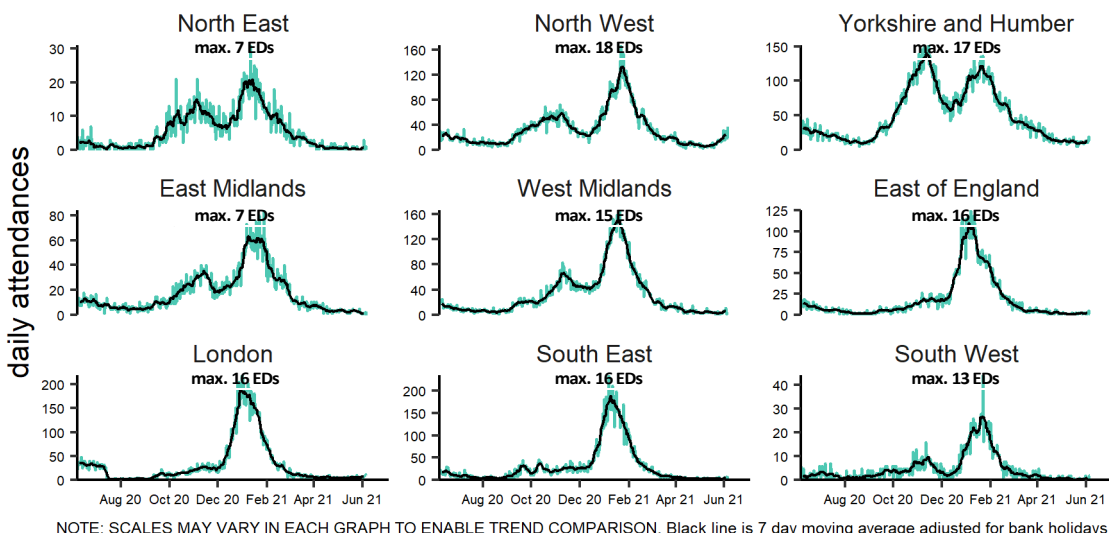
daily attendances

North East
max. 7 EDs
30
20
10
0

North West
max. 18 EDs
160
120
80
40
0

Yorkshire and Humber
max. 17 EDs
150
100
50
0

East Midlands
max. 7 EDs
80
60
40
20
0

West Midlands
max. 15 EDs
160
120
80
40
0

East of England
max. 16 EDs
125
100
75
50
25
0

London
max. 16 EDs
200
150
100
50
0
Aug 20 Oct 20 Dec 20 Feb 21 Apr 21 Jun 21

South East
max. 16 EDs
200
150
100
50
0
Aug 20 Oct 20 Dec 20 Feb 21 Apr 21 Jun 21

South West
max. 13 EDs
40
30
20
10
0
Aug 20 Oct 20 Dec 20 Feb 21 Apr 21 Jun 21

NOTE: SCALES MAY VARY IN EACH GRAPH TO ENABLE TREND COMPARISON. Black line is 7 day moving average adjusted for bank holidays